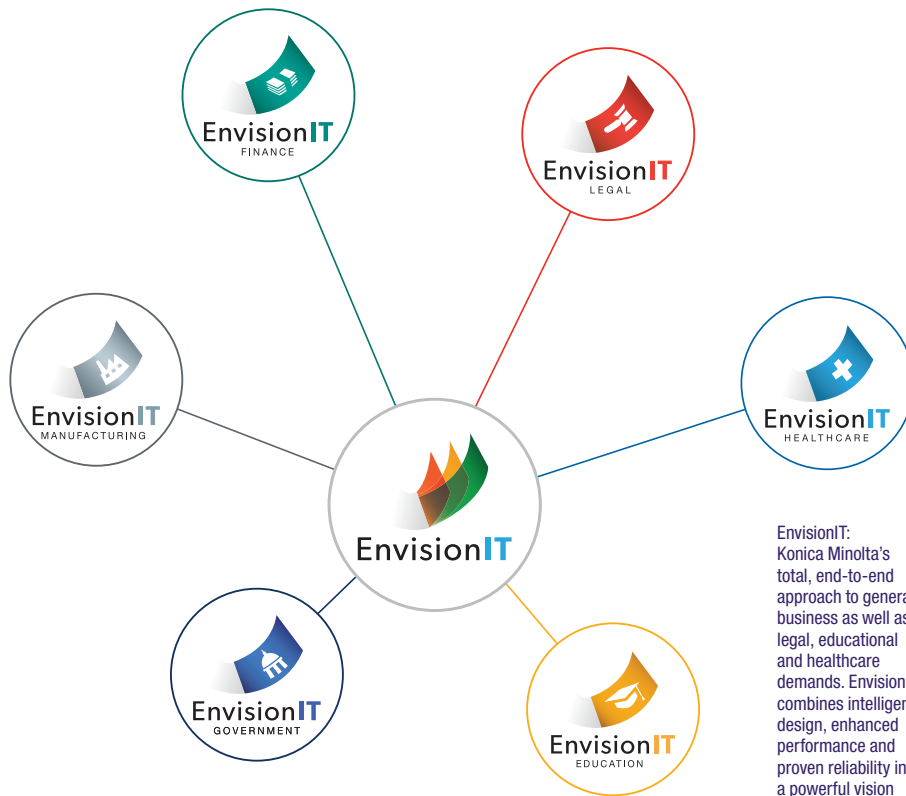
EnvisionIT
FINANCE

EnvisionIT
LEGAL

EnvisionIT
MANUFACTURING

EnvisionIT
HEALTHCARE

EnvisionIT

EnvisionIT
GOVERNMENT

EnvisionIT
EDUCATION

EnvisionIT: Konica Minolta's total, end-to-end approach to genera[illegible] business as well as legal, educational and healthcare demands. Envision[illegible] combines intellige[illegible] design, enhanced performance and proven reliability in a powerful vision